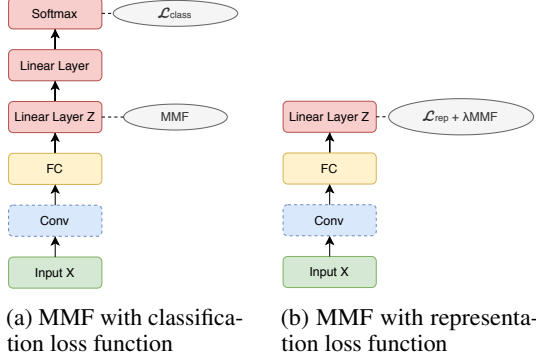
Softmax

$\mathcal{L}_{class}$

Linear Layer

Linear Layer Z

MMF

FC

Conv

Input X

(a) MMF with classification loss function

Linear Layer Z

$\mathcal{L}_{rep} + \lambda MMF$

FC

Conv

Input X

(b) MMF with representation loss function